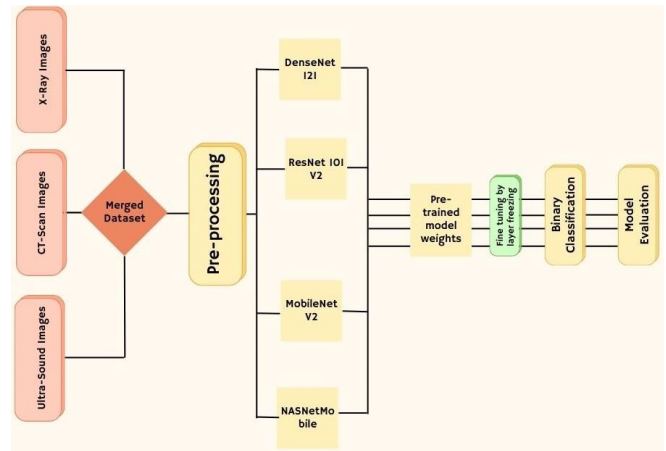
X-Ray Images

CT-Scan Images

Ultra-Sound Images

Merged Dataset

Pre-processing

DenseNet 121

ResNet 101 V2

MobileNet V2

NASNetMobile

Pre-trained model weights

Fine tuning by layer freezing

Binary Classification

Model Evaluation